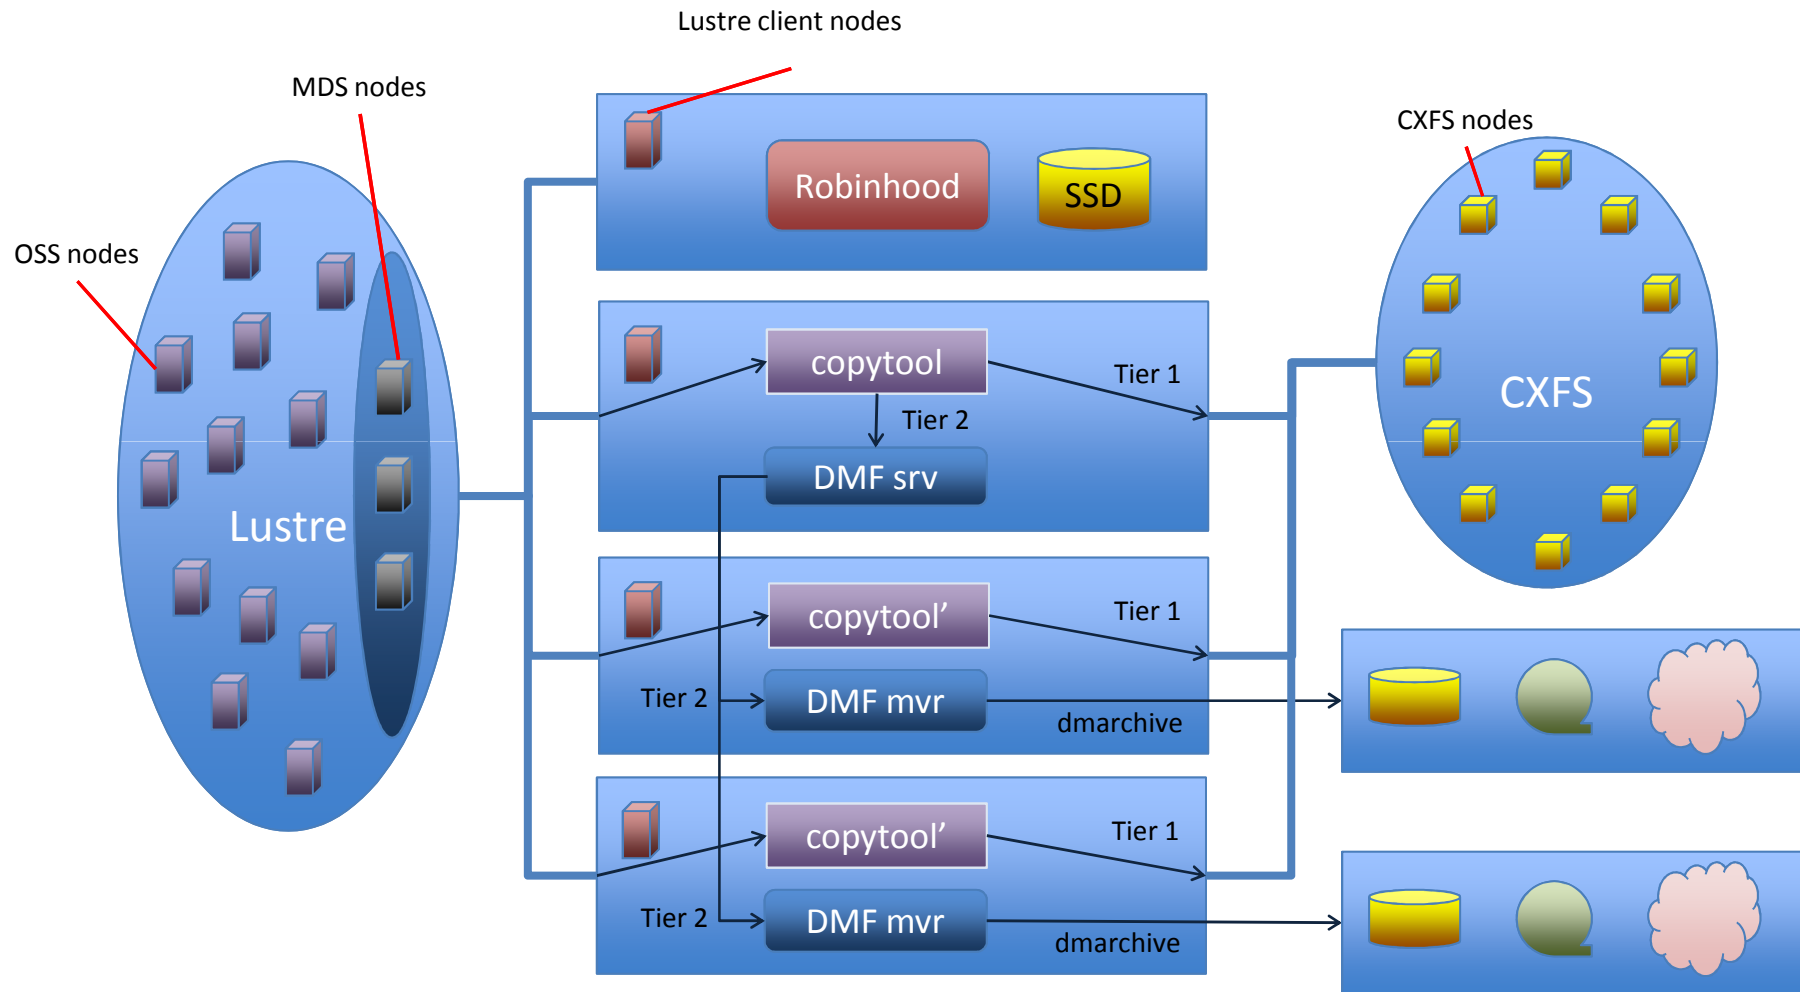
Lustre client nodes

MDS nodes

OSS nodes

Lustre

Robinhood

SSD

CXFS nodes

CXFS

copytool

Tier 1

Tier 2

DMF srv

copytool’

Tier 1

Tier 2

DMF mvr

dmarchive

copytool’

Tier 1

Tier 2

DMF mvr

dmarchive